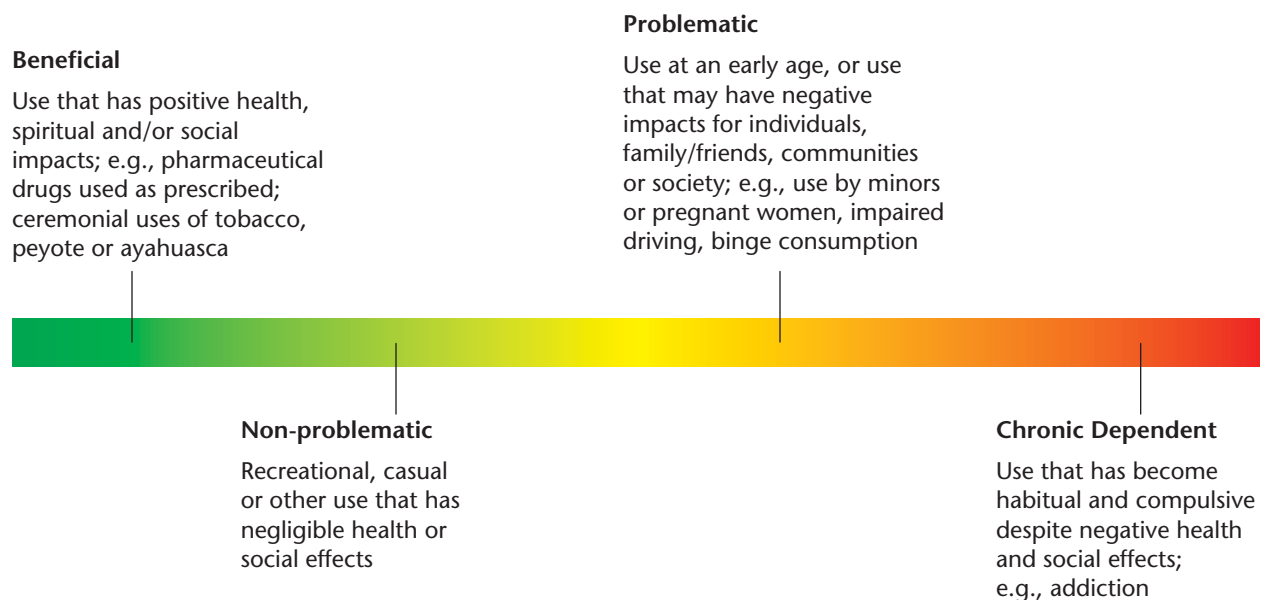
**Beneficial**

Use that has positive health, spiritual and/or social impacts; e.g., pharmaceutical drugs used as prescribed; ceremonial uses of tobacco, peyote or ayahuasca

**Problematic**

Use at an early age, or use that may have negative impacts for individuals, family/friends, communities or society; e.g., use by minors or pregnant women, impaired driving, binge consumption

**Non-problematic**

Recreational, casual or other use that has negligible health or social effects

**Chronic Dependent**

Use that has become habitual and compulsive despite negative health and social effects; e.g., addiction